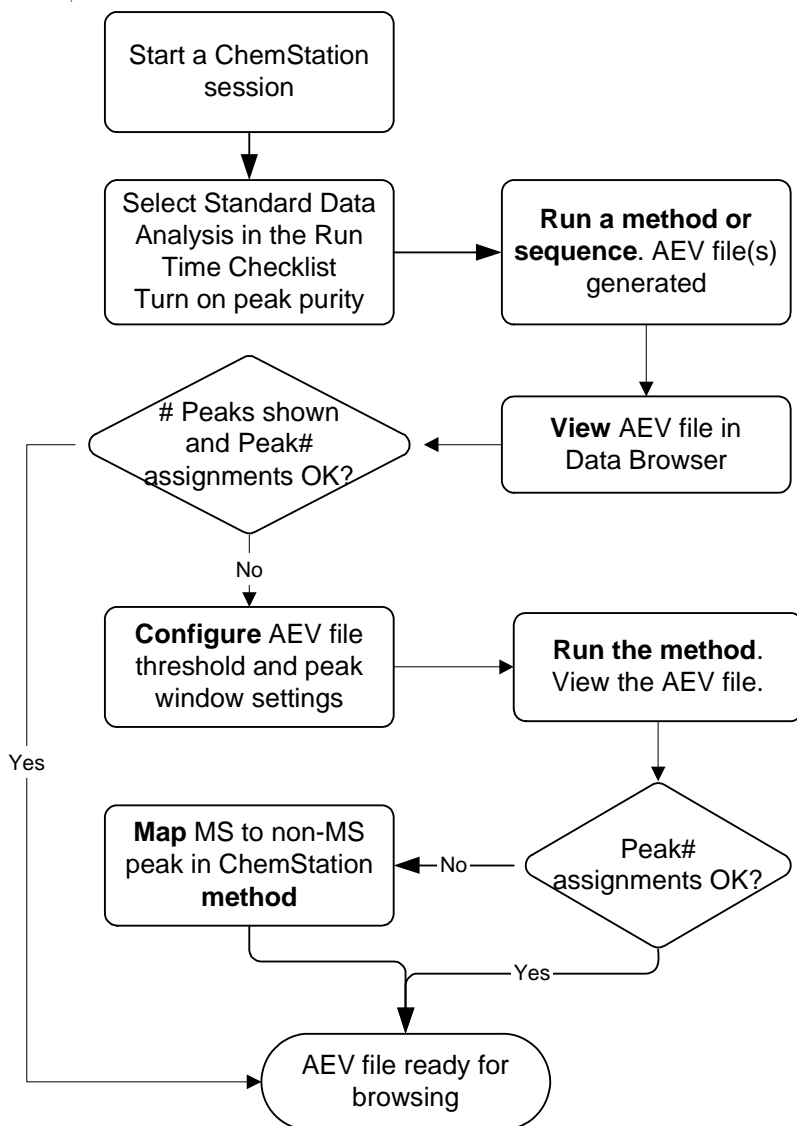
Start a ChemStation session

Select Standard Data Analysis in the Run Time Checklist
Turn on peak purity

**Run a method or sequence**. AEV file(s) generated

**View** AEV file in Data Browser

# Peaks shown and Peak# assignments OK?

Yes

No

**Configure** AEV file threshold and peak window settings

**Run the method**. View the AEV file.

Peak# assignments OK?

No

**Map** MS to non-MS peak in ChemStation **method**

Yes

AEV file ready for browsing